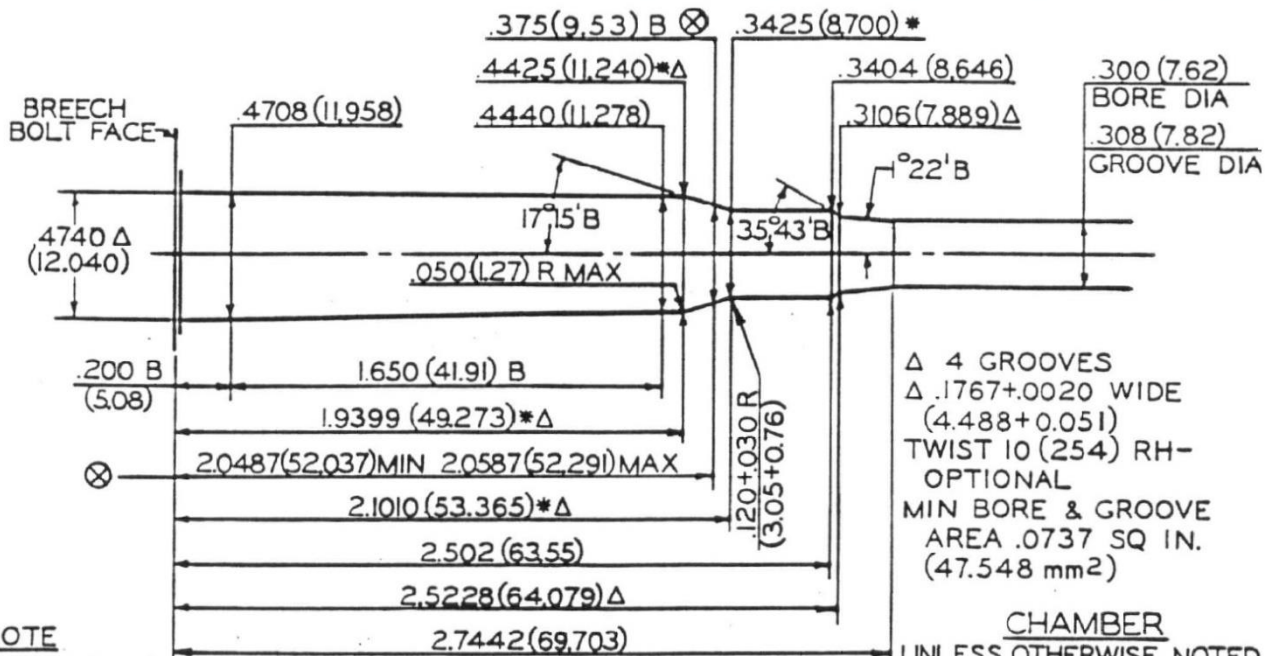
.375(9.53) B ⊗ .3425(8.700)*
.4425(11.240)*Δ
.3404(8.646)
BREECH BOLT FACE
.4708(11.958)
.4440(11.278)
.3106(7.889)Δ
.300(7.62) BORE DIA
.308(7.82) GROOVE DIA
1°22'B
.4740 Δ (12.040)
17°15'B
35°43'B
.050(1.27) R MAX
.200 B (5.08)
1.650 (41.91) B
.120+.030 R (3.05+0.76)
1.9399 (49.273)*Δ
⊗
2.0487(52.037)MIN 2.0587(52.291)MAX
2.1010 (53.365)*Δ
2.502 (63.55)
2.5228(64.079)Δ
2.7442(69.703)
Δ 4 GROOVES
Δ .1767+.0020 WIDE (4.488+0.051)
TWIST 10 (254) RH-OPTIONAL
MIN BORE & GROOVE AREA .0737 SQ IN. (47.548 mm2)
CHAMBER
UNLESS OTHERWISE NOTED
OTE